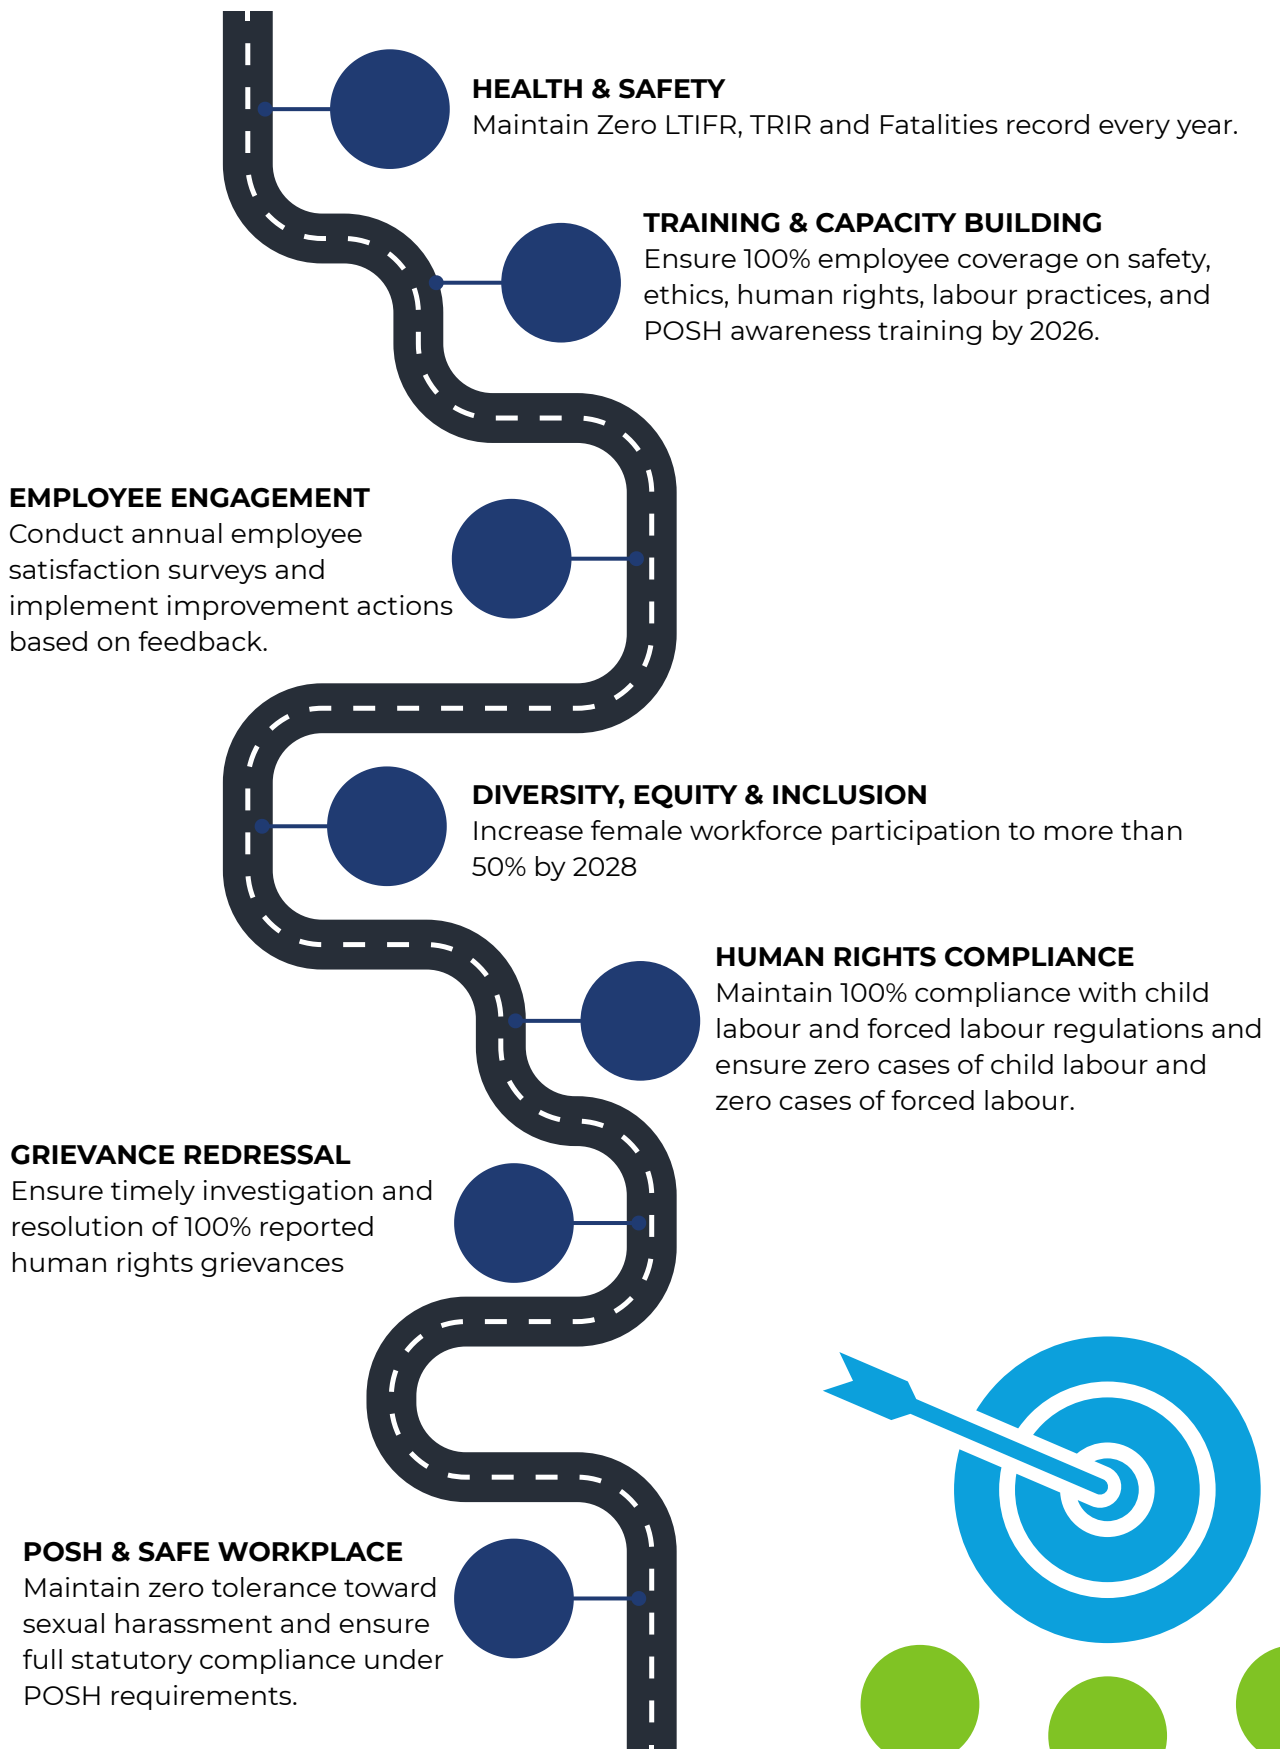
HEALTH & SAFETY
Maintain Zero LTIFR, TRIR and Fatalities record every year.

TRAINING & CAPACITY BUILDING
Ensure 100% employee coverage on safety, ethics, human rights, labour practices, and POSH awareness training by 2026.

EMPLOYEE ENGAGEMENT
Conduct annual employee satisfaction surveys and implement improvement actions based on feedback.

DIVERSITY, EQUITY & INCLUSION
Increase female workforce participation to more than 50% by 2028

HUMAN RIGHTS COMPLIANCE
Maintain 100% compliance with child labour and forced labour regulations and ensure zero cases of child labour and zero cases of forced labour.

GRIEVANCE REDRESSAL
Ensure timely investigation and resolution of 100% reported human rights grievances

POSH & SAFE WORKPLACE
Maintain zero tolerance toward sexual harassment and ensure full statutory compliance under POSH requirements.